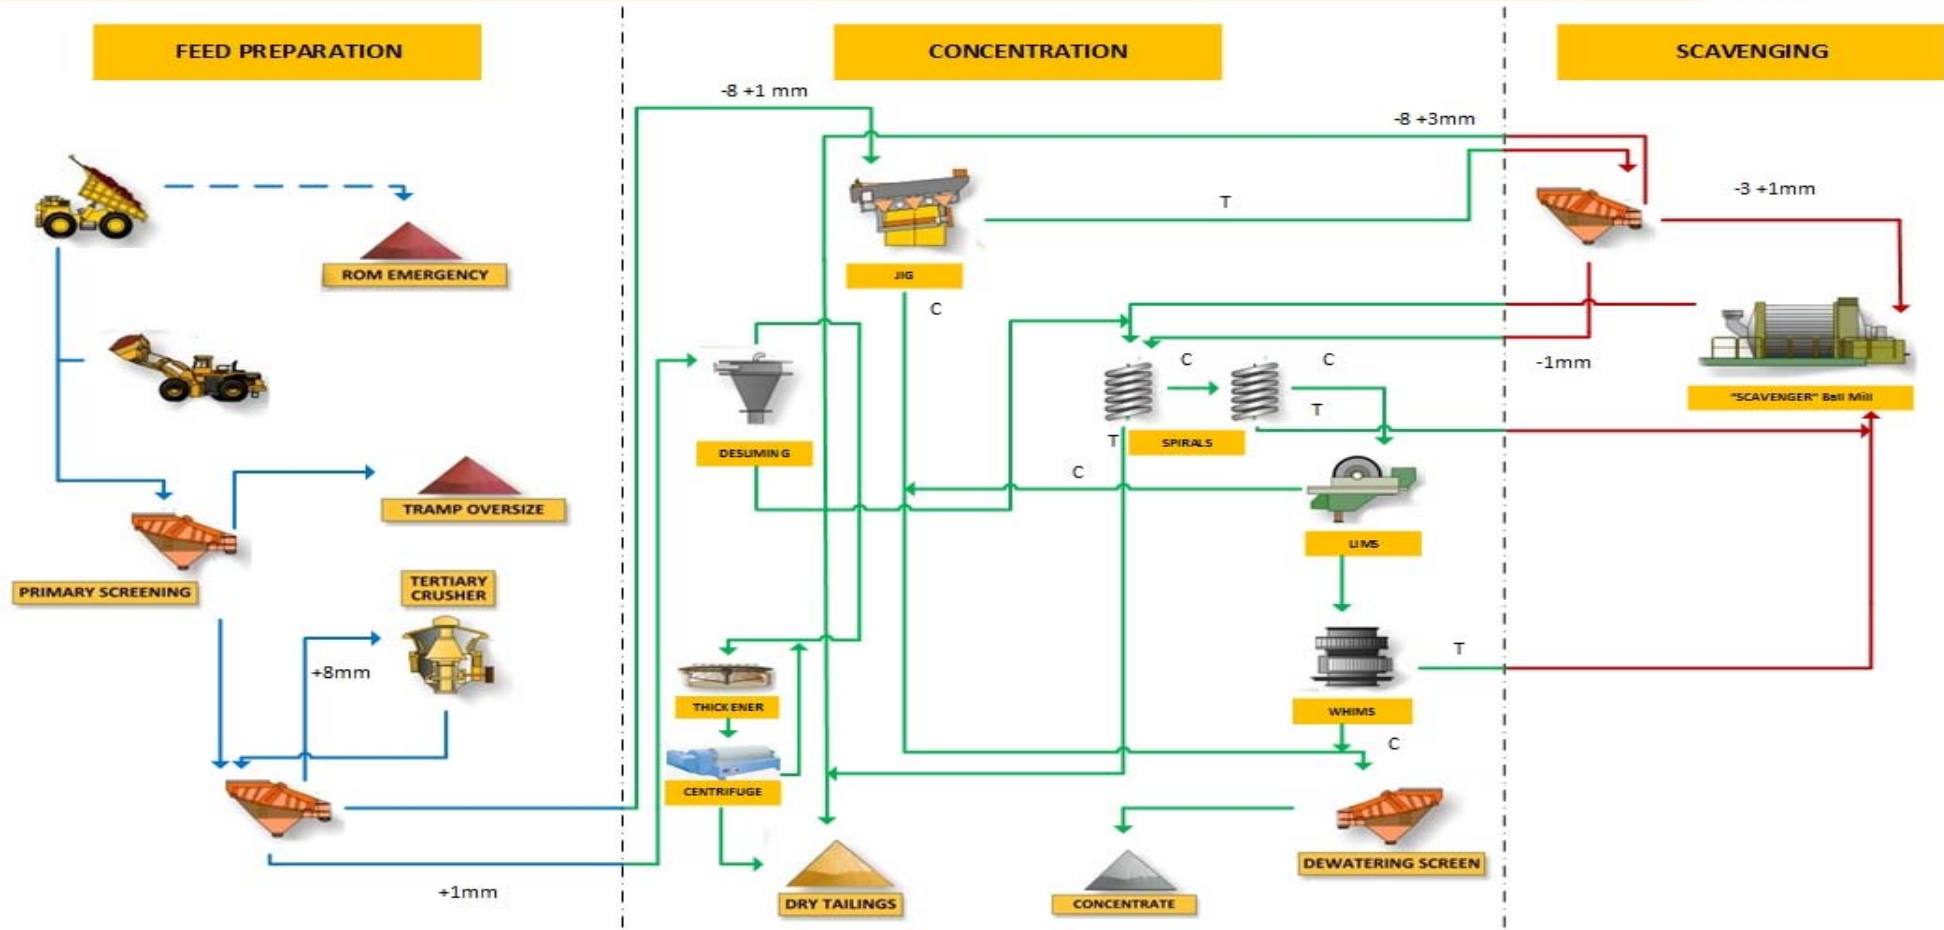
FEED PREPARATION

CONCENTRATION

SCAVENGING

-8 +1 mm

-8 +3mm

ROM EMERGENCY

JIG

T

C

-3 +1mm

-1mm

"SCAVENGER" Ball Mill

DESLIMING

C

C

T

T

SPIRALS

C

TRAMP OVERSIZE

PRIMARY SCREENING

TERTIARY CRUSHER

LIMS

+8mm

THICKENER

WHIMS

T

C

CENTRIFUGE

+1mm

DRY TAILINGS

CONCENTRATE

DEWATERING SCREEN